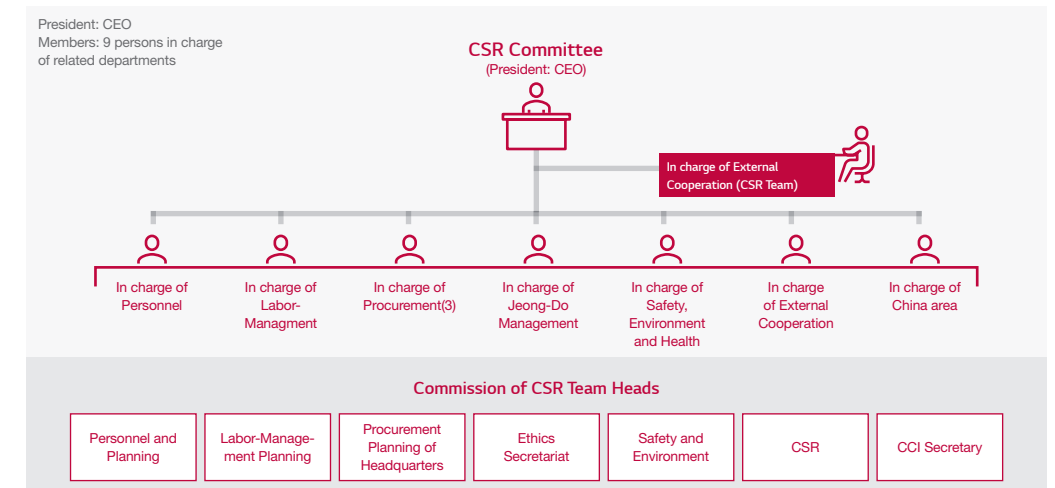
President: CEO
Members: 9 persons in charge of related departments

CSR Committee
(President: CEO)

In charge of External Cooperation (CSR Team)

In charge of Personnel

In charge of Labor-Managment

In charge of Procurement(3)

In charge of Jeong-Do Management

In charge of Safety, Environment and Health

In charge of External Cooperation

In charge of China area

Commission of CSR Team Heads

Personnel and Planning

Labor-Management Planning

Procurement Planning of Headquarters

Ethics Secretariat

Safety and Environment

CSR

CCI Secretary